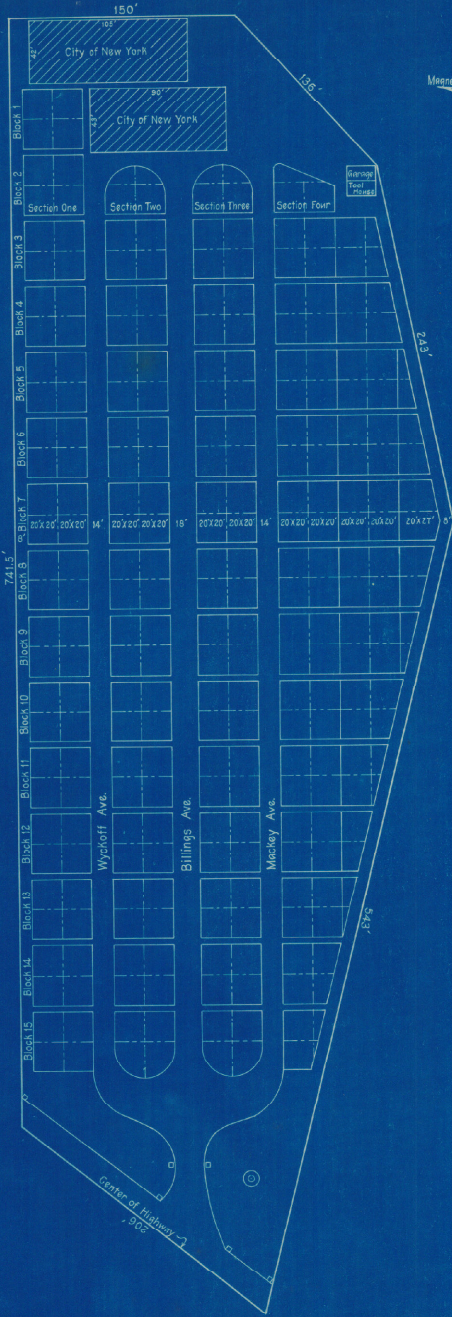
150'
105'
42'
City of New York
136'
Magne
90'
43'
City of New York
Block 1
Block 2
Section One
Section Two
Section Three
Section Four
Garage
Tool House
Block 3
Block 4
243'
Block 5
Block 6
Block 7
20'X20' 20'X20'
14'
20'X20' 20'X20'
16'
20'X20' 20'X20'
14'
20'X20' 20'X20' 20'X20' 20'X20' 20'X27'
5'
741.5'
Block 8
Block 9
Block 10
Block 11
Block 12
Wyckoff Ave.
Billings Ave.
Mackey Ave.
Block 13
543'
Block 14
Block 15
Center of Highway
306'